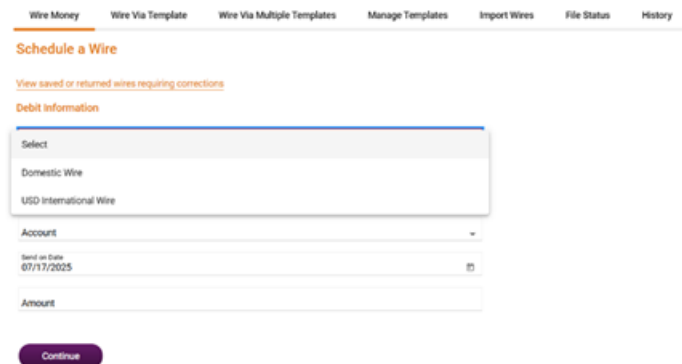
Wire Money Wire Via Template Wire Via Multiple Templates Manage Templates Import Wires File Status History

Schedule a Wire

View saved or returned wires requiring corrections

Debit Information

Select

Domestic Wire

USD International Wire

Account

Send on Date
07/17/2025

Amount

Continue